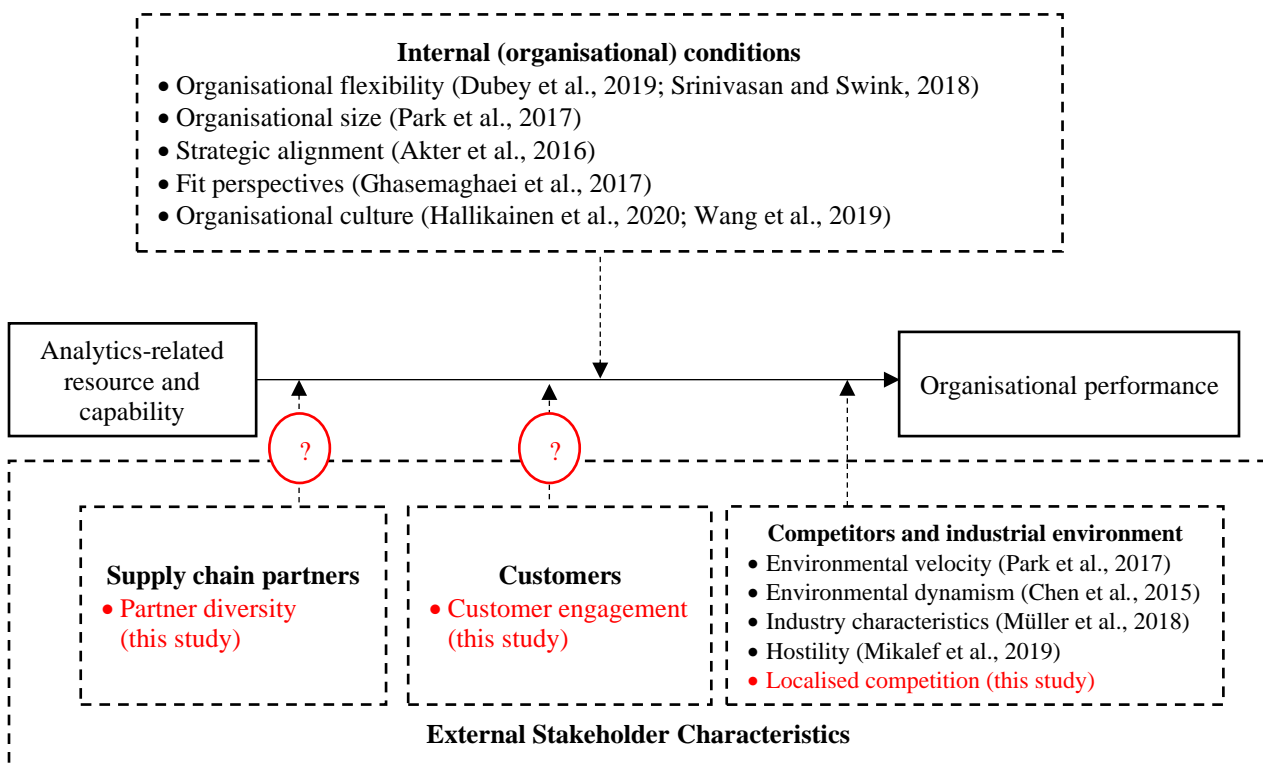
Internal (organisational) conditions
• Organisational flexibility (Dubey et al., 2019; Srinivasan and Swink, 2018)
• Organisational size (Park et al., 2017)
• Strategic alignment (Akter et al., 2016)
• Fit perspectives (Ghasemaghaei et al., 2017)
• Organisational culture (Hallikainen et al., 2020; Wang et al., 2019)

Analytics-related resource and capability

Organisational performance

?

?

Supply chain partners
• Partner diversity (this study)

Customers
• Customer engagement (this study)

Competitors and industrial environment
• Environmental velocity (Park et al., 2017)
• Environmental dynamism (Chen et al., 2015)
• Industry characteristics (Müller et al., 2018)
• Hostility (Mikalef et al., 2019)
• Localised competition (this study)

External Stakeholder Characteristics